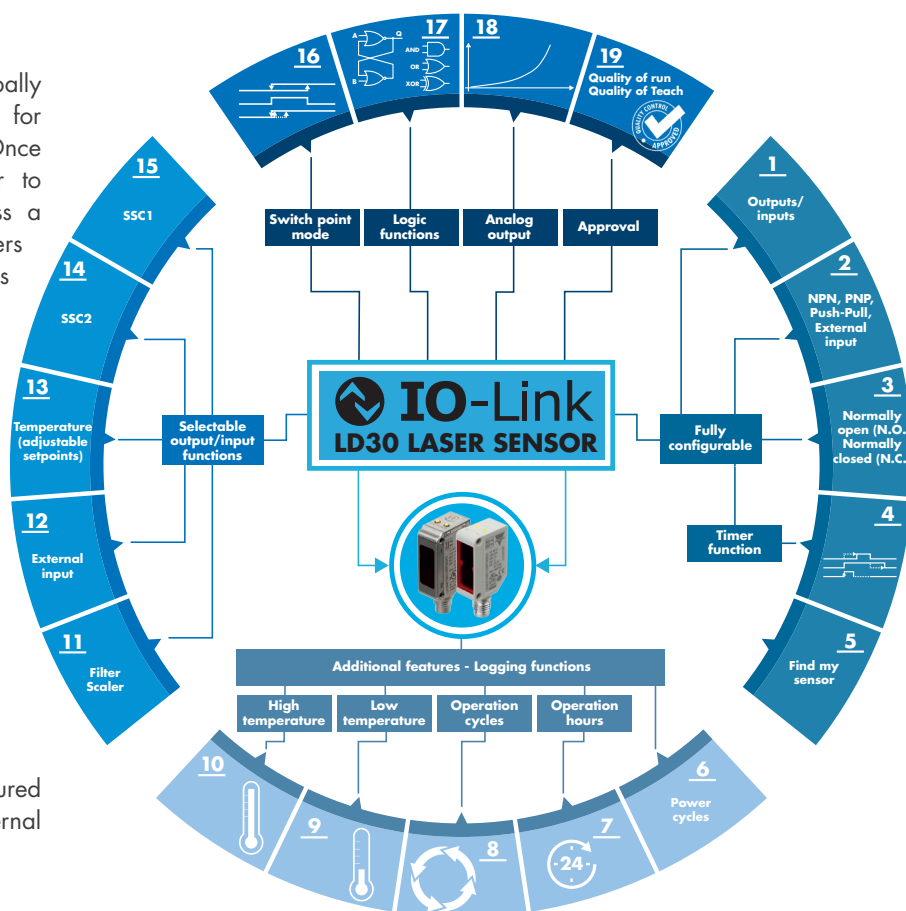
bally
for
Once
r to
ss a
ers
s

16

17
A
Q
B
AND
OR
XOR

18

19
Quality of run
Quality of Teach
QUALITY CONTROL
APPROVED

Switch point mode

Logic functions

Analog output

Approval

15
SSC1

14
SSC2

13
Temperature (adjustable setpoints)

12
External input

11
Filter Scaler

Selectable output/input functions

IO-Link
LD30 LASER SENSOR

Fully configurable

Timer function

1
Outputs/ inputs

2
NPN, PNP, Push-Pull, External input

3
Normally open (N.O. Normally closed (N.C.

4

5
Find my sensor

Additional features - Logging functions

High temperature

Low temperature

Operation cycles

Operation hours

10

9

8

7
24

6
Power cycles

ured
rnal